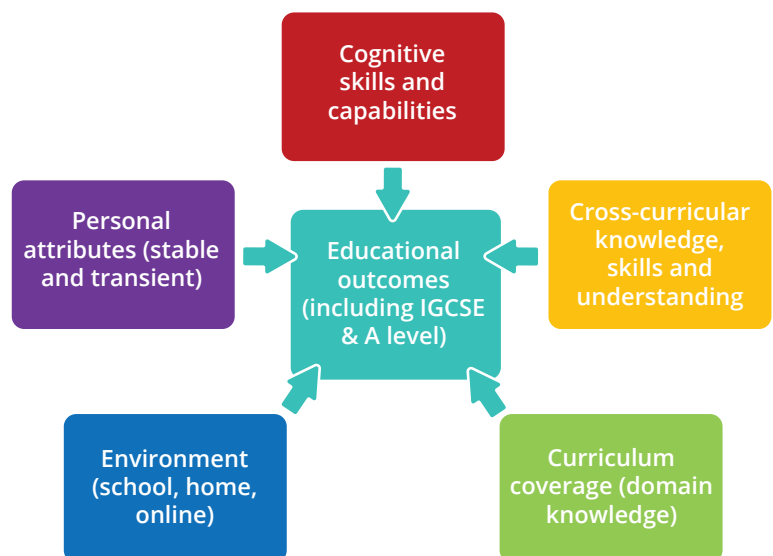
Cognitive skills and capabilities

Personal attributes (stable and transient)

Educational outcomes (including IGCSE & A level)

Cross-curricular knowledge, skills and understanding

Environment (school, home, online)

Curriculum coverage (domain knowledge)